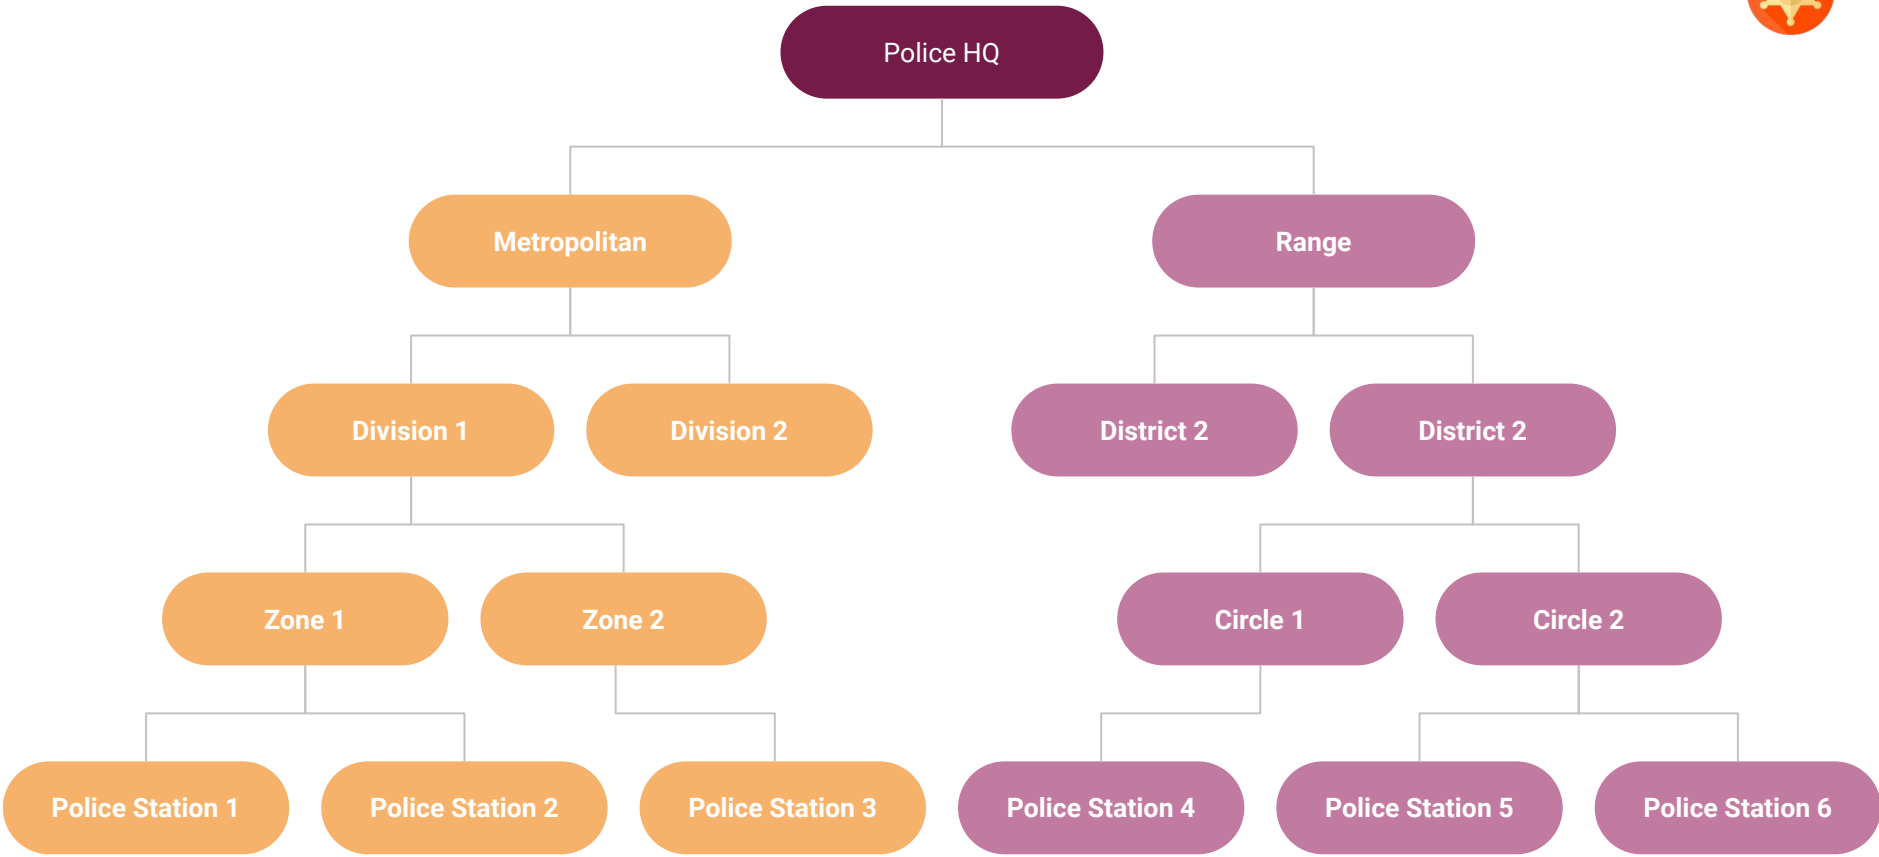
Police HQ

Metropolitan

Range

Division 1

Division 2

District 2

District 2

Zone 1

Zone 2

Circle 1

Circle 2

Police Station 1

Police Station 2

Police Station 3

Police Station 4

Police Station 5

Police Station 6